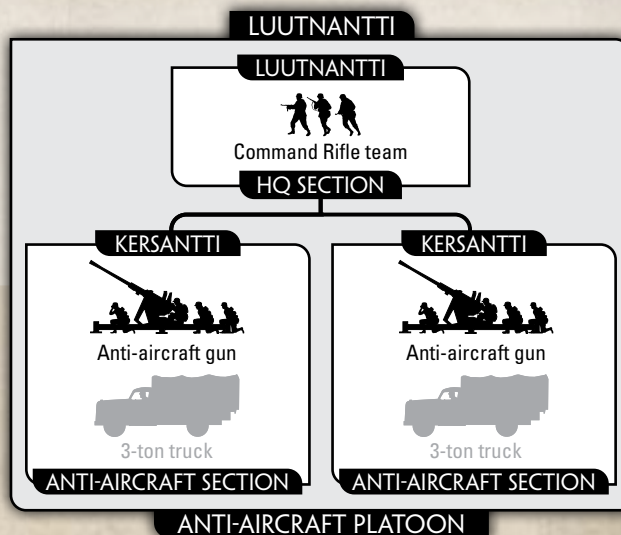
LUUTNANTTI

LUUTNANTTI

Command Rifle team

HQ SECTION

KERSANTTI

Anti-aircraft gun

3-ton truck

ANTI-AIRCRAFT SECTION

KERSANTTI

Anti-aircraft gun

3-ton truck

ANTI-AIRCRAFT SECTION

ANTI-AIRCRAFT PLATOON